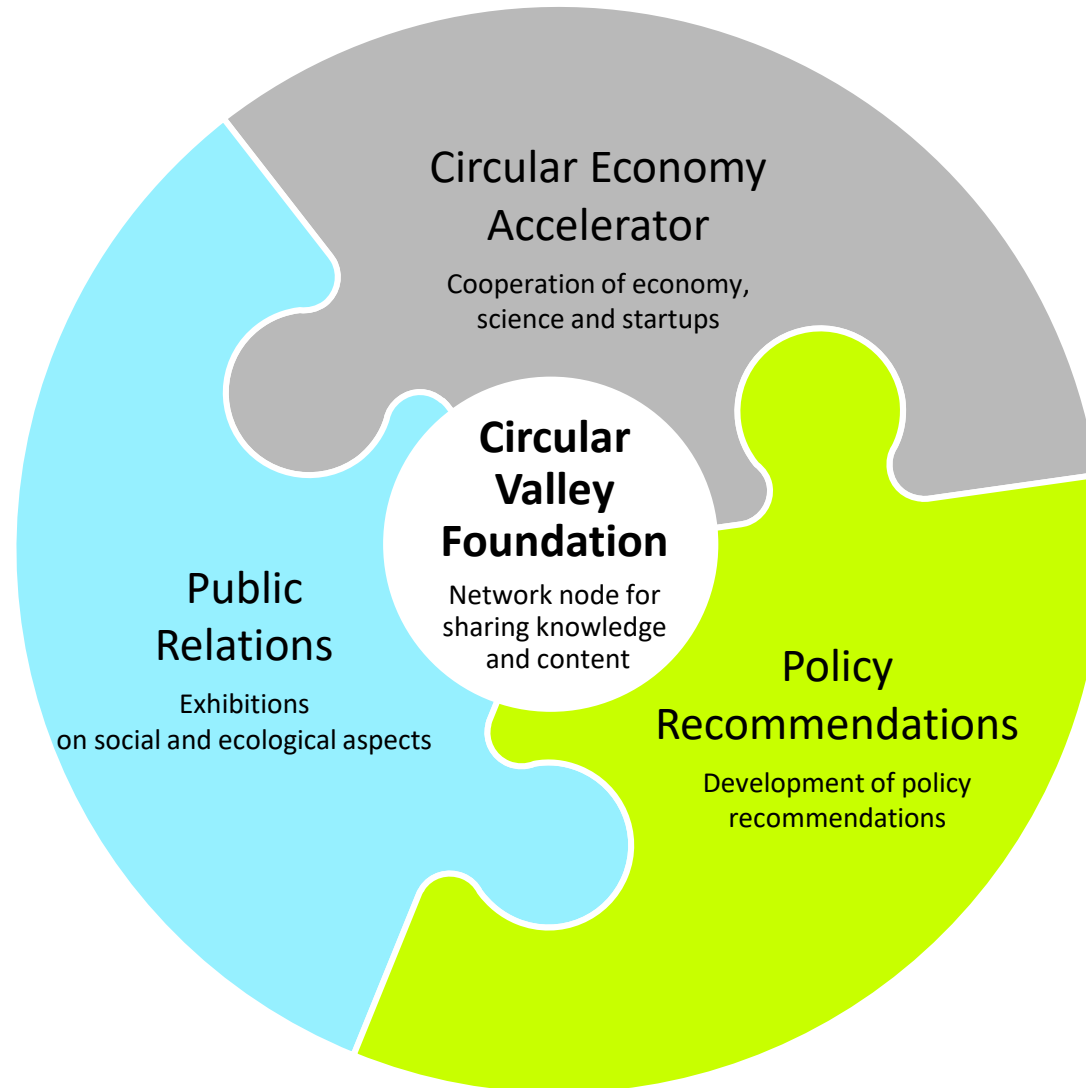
Circular Economy Accelerator

Cooperation of economy, science and startups

Circular Valley Foundation

Network node for sharing knowledge and content

Public Relations

Exhibitions on social and ecological aspects

Policy Recommendations

Development of policy recommendations